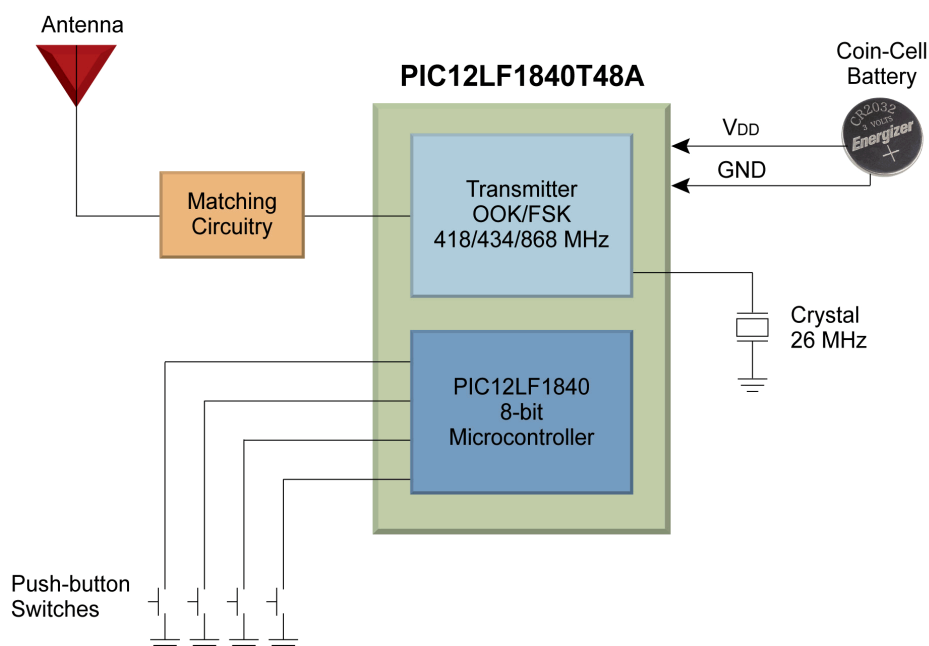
Antenna

PIC12LF1840T48A

Coin-Cell Battery

CR2032
3 VOLTS
Energizer
+

$V_{DD}$

GND

Matching Circuitry

Transmitter
OOK/FSK
418/434/868 MHz

Crystal
26 MHz

PIC12LF1840
8-bit
Microcontroller

Push-button Switches